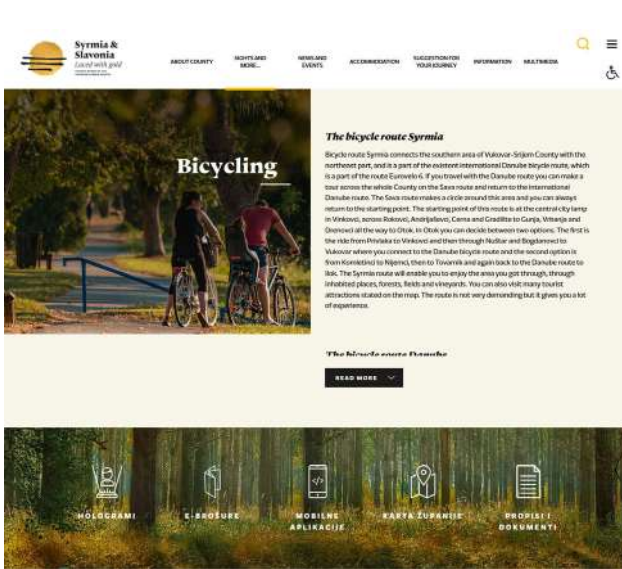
Syrmia & Slavonia
Laced with gold

ABOUT COUNTY
SIGHTS AND MORE...
NEWS AND EVENTS
ACCOMMODATION
SUGGESTION FOR YOUR JOURNEY
INFORMATION
MULTIMEDIA

Bicycling

The bicycle route Syrmia

Bicycle route Syrmia connects the southern area of Vukovar-Srijem County with the northeast part, and is a part of the existent international Danube bicycle route, which is a part of the route Eurovelo 6. If you travel with the Danube route you can make a tour across the whole County on the Sava route and return to the international Danube route. The Sava route makes a circle around this area and you can always return to the starting point. The starting point of this route is at the central city lamp in Vinkovci, across Rokovci, Andrijaševci, Cerna and Gradište to Gunja, Vrbanja and Drenovci all the way to Otok. In Otok you can decide between two options. The first is the ride from Privlaka to Vinkovci and then through Nuštar and Bogdanovci to Vukovar where you connect to the Danube bicycle route and the second option is from Komletinci to Nijemci, then to Tovarnik and again back to the Danube route to Ilok. The Syrmia route will enable you to enjoy the area you got through, through inhabited places, forests, fields and vineyards. You can also visit many tourist attractions stated on the map. The route is not very demanding but it gives you a lot of experience.

The bicycle route Danube

READ MORE

HOLOGRAMI
E-BROŠURE
MOBILNE APLIKACIJE
KARTA ŽUPANIJE
PROPISI I DOKUMENTI